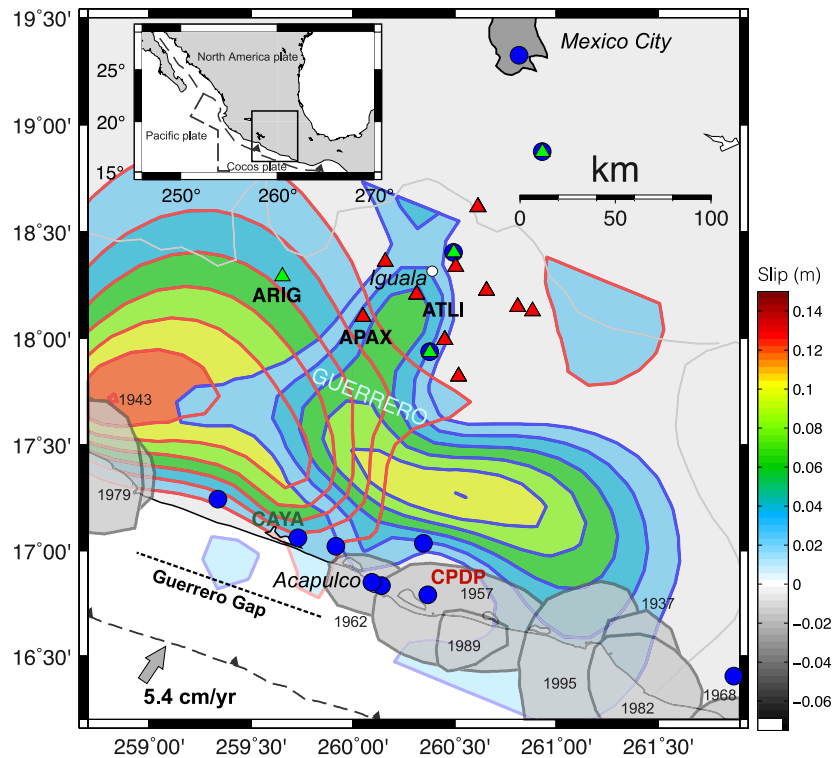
19°30'
19°00'
18°30'
18°00'
17°30'
17°00'
16°30'

259°00'
259°30'
260°00'
260°30'
261°00'
261°30'

25°
20°
15°
250°
260°
270°
North America plate
Pacific plate
Cocos plate

Mexico City
km
0
50
100

Iguala
ARIG
ATLI
APAX
GUERRERO
1943
1979
CAYA
Acapulco
CPDP
1957
1962
1937
1989
1995
1982
1968
Guerrero Gap
5.4 cm/yr

Slip (m)
0.14
0.12
0.1
0.08
0.06
0.04
0.02
0
-0.02
-0.04
-0.06